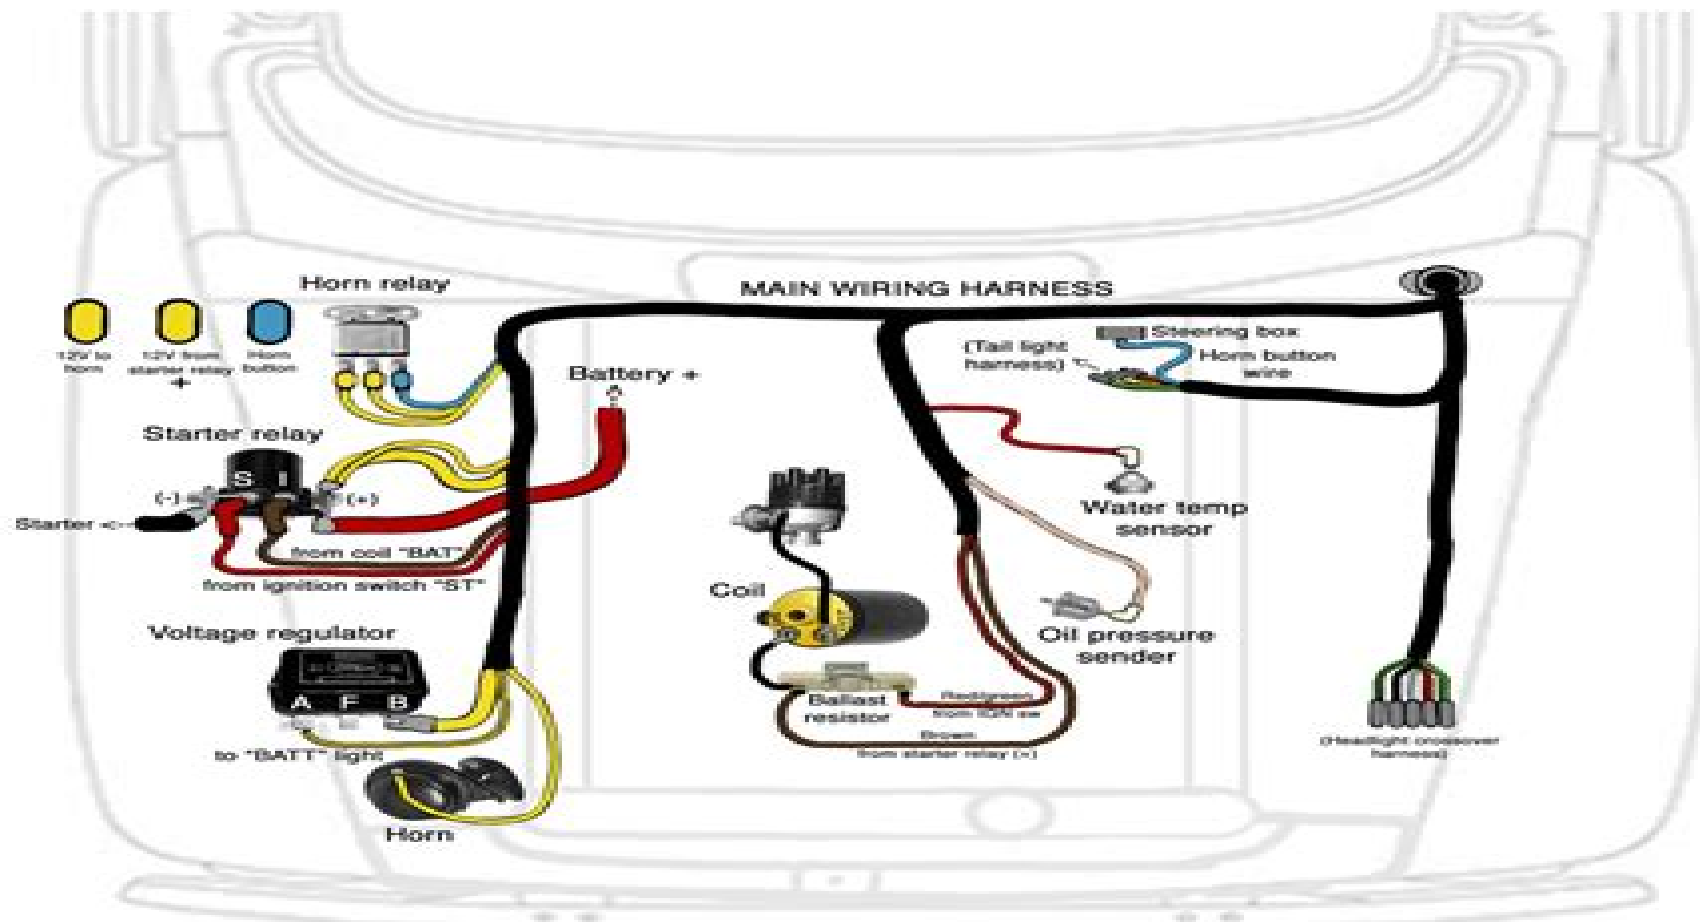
Horn relay

12V to horn

12V from starter relay +

Horn button

MAIN WIRING HARNESS

Steering box

(Tail light harness)

Horn button wire

Battery +

Starter relay

S I

(-)

(+)

Starter

from coil "BAT"

from ignition switch "ST"

Water temp sensor

Coil

Oil pressure sender

Voltage regulator

A F B

Ballast resistor

Red/green from IGN sw

Brown from starter relay (+)

to "BATT" light

Horn

(Headlight crossover harness)